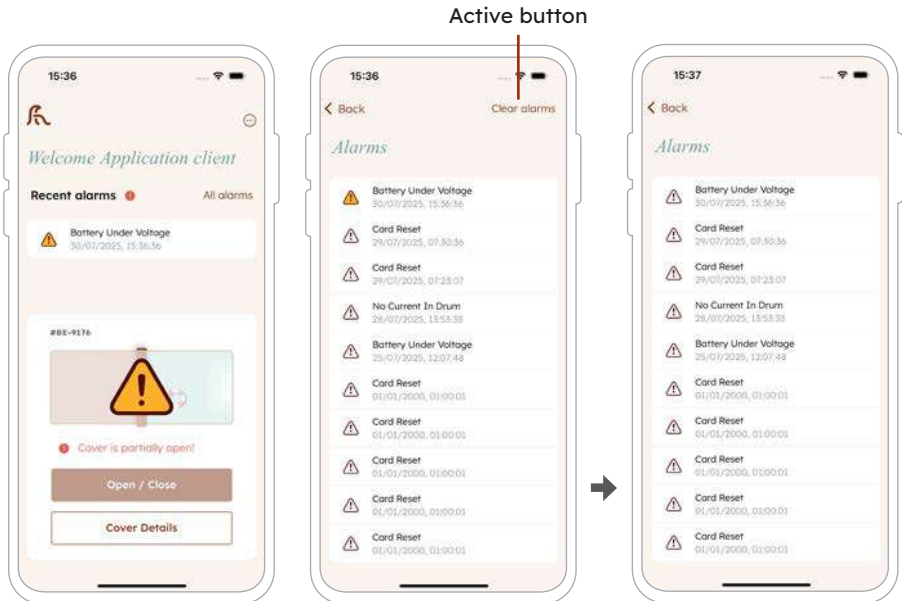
Active button

15:36

Welcome Application client

Recent alarms

All alarms

Battery Under Voltage
30/07/2025, 15:36:36

#BE-9176

Cover is partially open!

Open / Close

Cover Details

15:36

Back

Clear alarms

Alarms

Battery Under Voltage
30/07/2025, 15:36:36

Card Reset
29/07/2025, 07:30:36

Card Reset
29/07/2025, 07:25:07

No Current In Drum
28/07/2025, 13:53:33

Battery Under Voltage
25/07/2025, 12:07:48

Card Reset
01/01/2000, 01:00:01

Card Reset
01/01/2000, 01:00:01

Card Reset
01/01/2000, 01:00:01

Card Reset
01/01/2000, 01:00:01

Card Reset
01/01/2000, 01:00:01

15:37

Back

Alarms

Battery Under Voltage
30/07/2025, 15:36:36

Card Reset
29/07/2025, 07:30:36

Card Reset
29/07/2025, 07:25:07

No Current In Drum
28/07/2025, 13:53:33

Battery Under Voltage
25/07/2025, 12:07:48

Card Reset
01/01/2000, 01:00:01

Card Reset
01/01/2000, 01:00:01

Card Reset
01/01/2000, 01:00:01

Card Reset
01/01/2000, 01:00:01

Card Reset
01/01/2000, 01:00:01